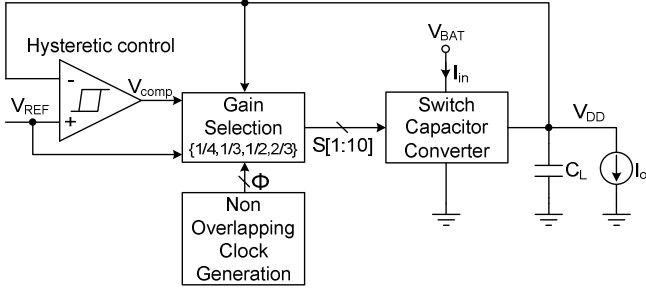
Hysteretic control

$V_{BAT}$

$I_{in}$

-

+

$V_{comp}$

$V_{REF}$

Gain Selection {1/4,1/3,1/2,2/3}

S[1:10]

Switch Capacitor Converter

$V_{DD}$

$C_L$

$I_o$

Φ

Non Overlapping Clock Generation